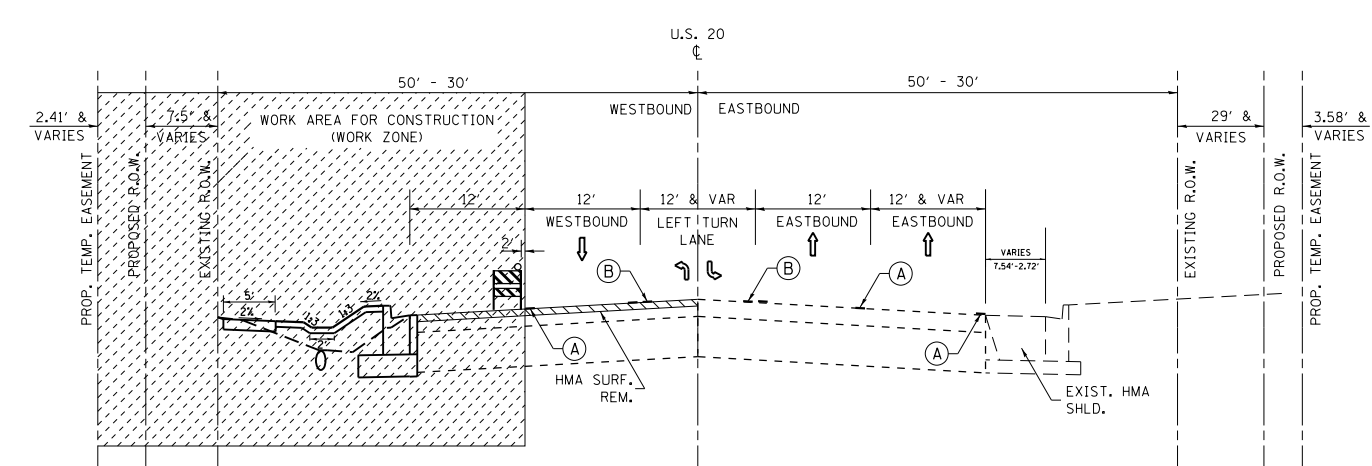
U.S. 20
℄

50' - 30'

50' - 30'

2.41' &
VARIES

7.5' &
VARIES

WORK AREA FOR CONSTRUCTION
(WORK ZONE)

WESTBOUND

EASTBOUND

29' &
VARIES

3.58' &
VARIES

PROP. TEMP. EASEMENT

PROPOSED R.O.W.

EXISTING R.O.W.

12'

12'
WESTBOUND

12' & VAR
LEFT TURN
LANE

12'
EASTBOUND

12' & VAR
EASTBOUND

VARIES
7.54'-2.72'

EXISTING R.O.W.

PROPOSED R.O.W.

PROP. TEMP. EASEMENT

2'

B

B

A

5'
2%

1:3

1:3

2%

2%

A

A

HMA SURF.
REM.

EXIST. HMA
SHLD.